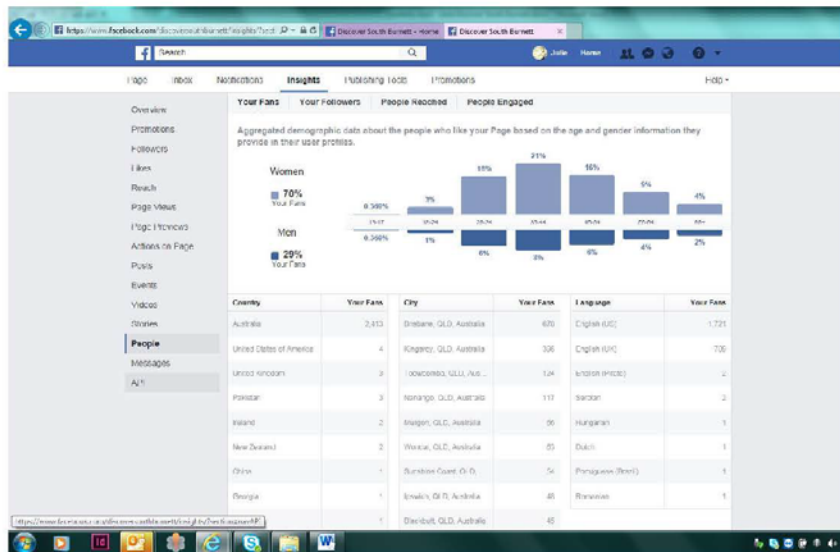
https://www.facebook.com/discoversouthburnett/insights/?sect

Discover South Burnett - Home

Discover South Burnett

Search

Julie Home

Page Inbox Notifications Insights Publishing Tools Promotions Help

Overview
Promotions
Followers
Likes
Reach
Page Views
Page Previews
Actions on Page
Posts
Events
Videos
Stories
People
Messages
API

Your Fans Your Followers People Reached People Engaged

Aggregated demographic data about the people who like your Page based on the age and gender information they provide in their user profiles.

Women
70%
Your Fans

Men
29%
Your Fans

0.368% 3% 15% 21% 16% 5% 4%
13-17 18-24 25-34 35-44 45-54 55-64 65+
0.368% 1% 6% 8% 6% 4% 2%

| Country | Your Fans |
|---|---|
| Australia | 2,413 |
| United States of America | 4 |
| United Kingdom | 3 |
| Pakistan | 3 |
| Ireland | 2 |
| New Zealand | 2 |
| China | 1 |
| Georgia | 1 |

| City | Your Fans |
|---|---|
| Brisbane, QLD, Australia | 670 |
| Kingaroy, QLD, Australia | 336 |
| Toowoomba, QLD, Aus... | 124 |
| Nanango, QLD, Australia | 117 |
| Murgon, QLD, Australia | 56 |
| Wondai, QLD, Australia | 60 |
| Sunshine Coast, QLD | 54 |
| Ipswich, QLD, Australia | 48 |
| Blackbutt, QLD, Australia | 45 |

| Language | Your Fans |
|---|---|
| English (US) | 1,721 |
| English (UK) | 706 |
| English (Pirate) | 2 |
| Serbian | 2 |
| Hungarian | 1 |
| Dutch | 1 |
| Portuguese (Brazil) | 1 |
| Romanian | 1 |

https://www.facebook.com/discoversouthburnett/insights/?section=navPeople